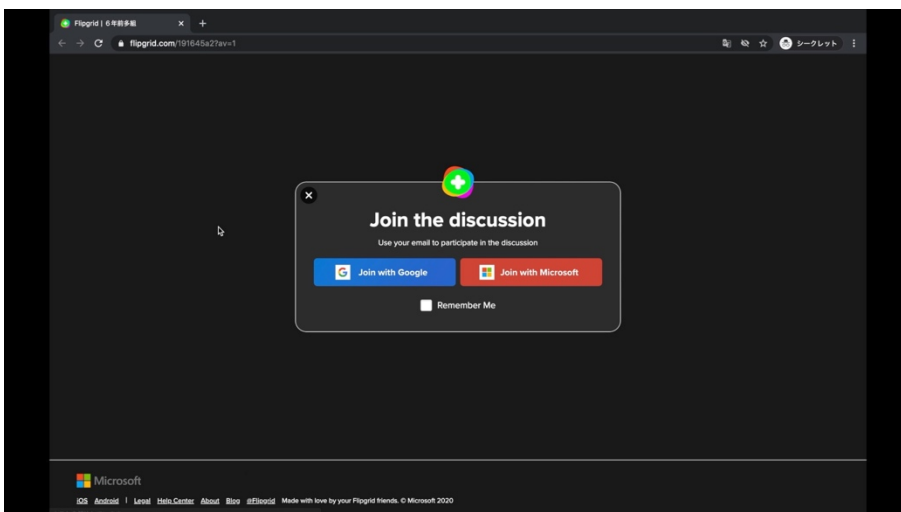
Flipgrid | 6年前多組

flipgrid.com/191645a2?av=1

シークレット

Join the discussion

Use your email to participate in the discussion

Join with Google

Join with Microsoft

Remember Me

Microsoft

iOS Android | Legal Help Center About Blog @Flipgrid Made with love by your Flipgrid friends. © Microsoft 2020